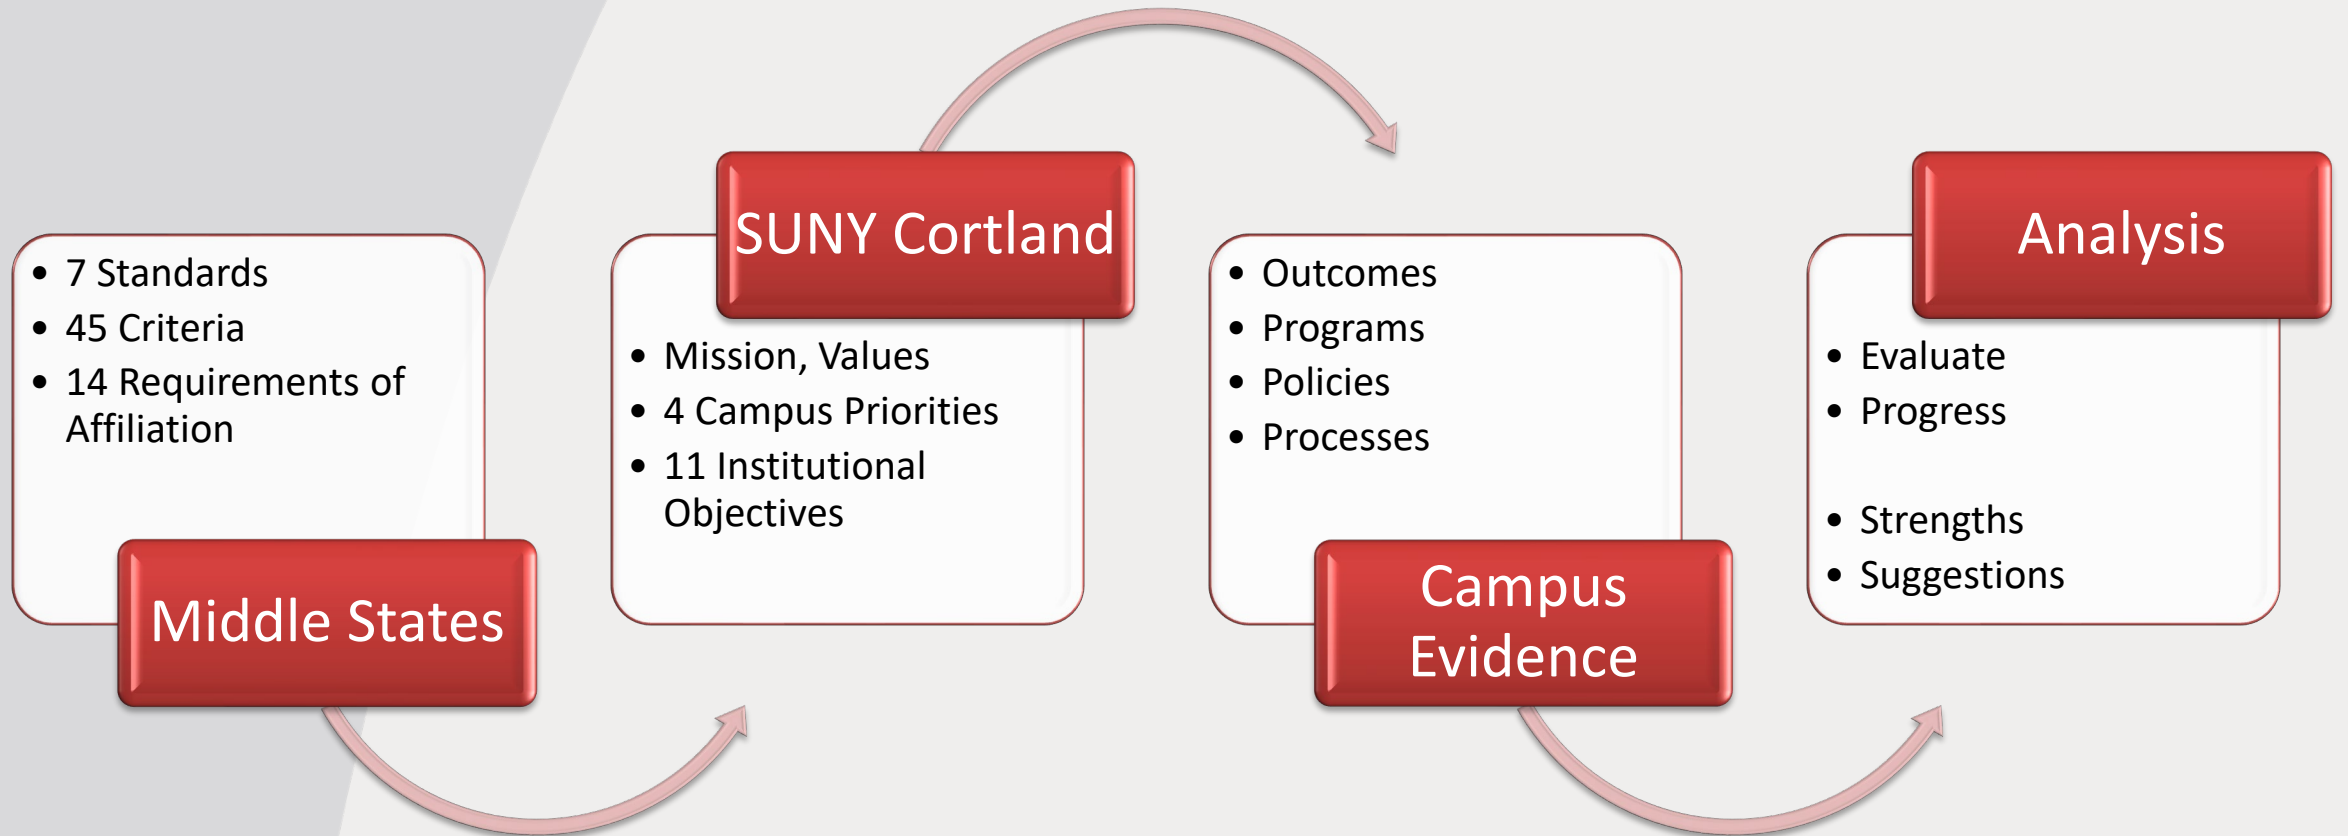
- 7 Standards
- 45 Criteria
- 14 Requirements of Affiliation

Middle States

SUNY Cortland

- Mission, Values
- 4 Campus Priorities
- 11 Institutional Objectives

- Outcomes
- Programs
- Policies
- Processes

Campus Evidence

Analysis

- Evaluate
- Progress

- Strengths
- Suggestions